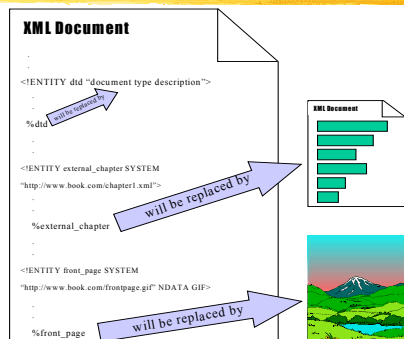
XML Document

.
.
<!ENTITY dtd "document type description">
.
.
%dtd

will be replaced by

.
.
<!ENTITY external_chapter SYSTEM
"http://www.book.com/chapter1.xml">
.
.
%external_chapter

will be replaced by

XML Document

.
.
<!ENTITY front_page SYSTEM
"http://www.book.com/frontpage.gif" NDATA GIF>
.
.
%front_page

will be replaced by